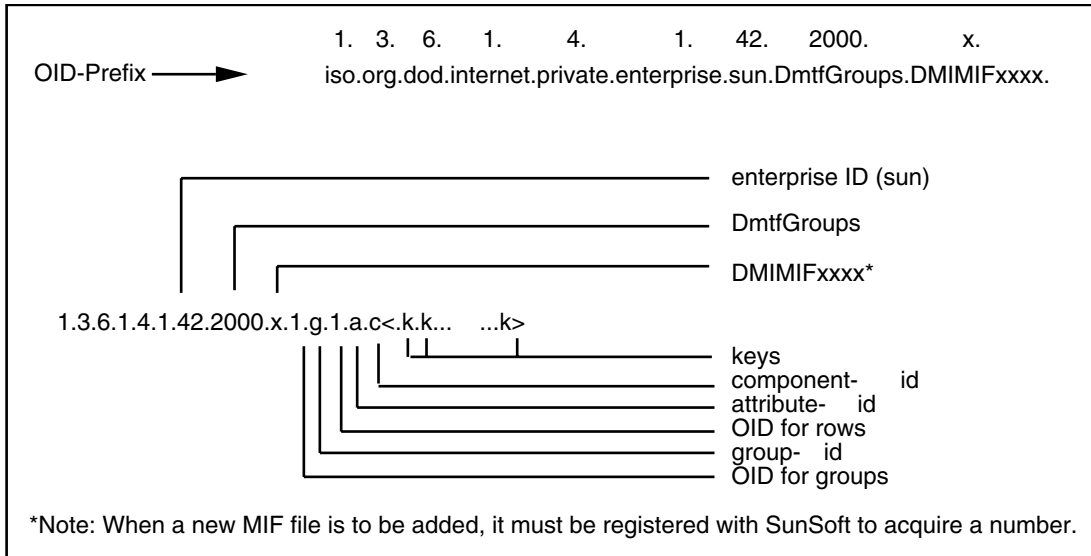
1. 3. 6. 1. 4. 1. 42. 2000. x.

OID-Prefix iso.org.dod.internet.private.enterprise.sun.DmtfGroups.DMIMIFxxxx.

enterprise ID (sun)

DmtfGroups

DMIMIFxxxx*

1.3.6.1.4.1.42.2000.x.1.g.1.a.c<.k.k... ...k>

keys
component- id
attribute- id
OID for rows
group- id
OID for groups

*Note: When a new MIF file is to be added, it must be registered with SunSoft to acquire a number.